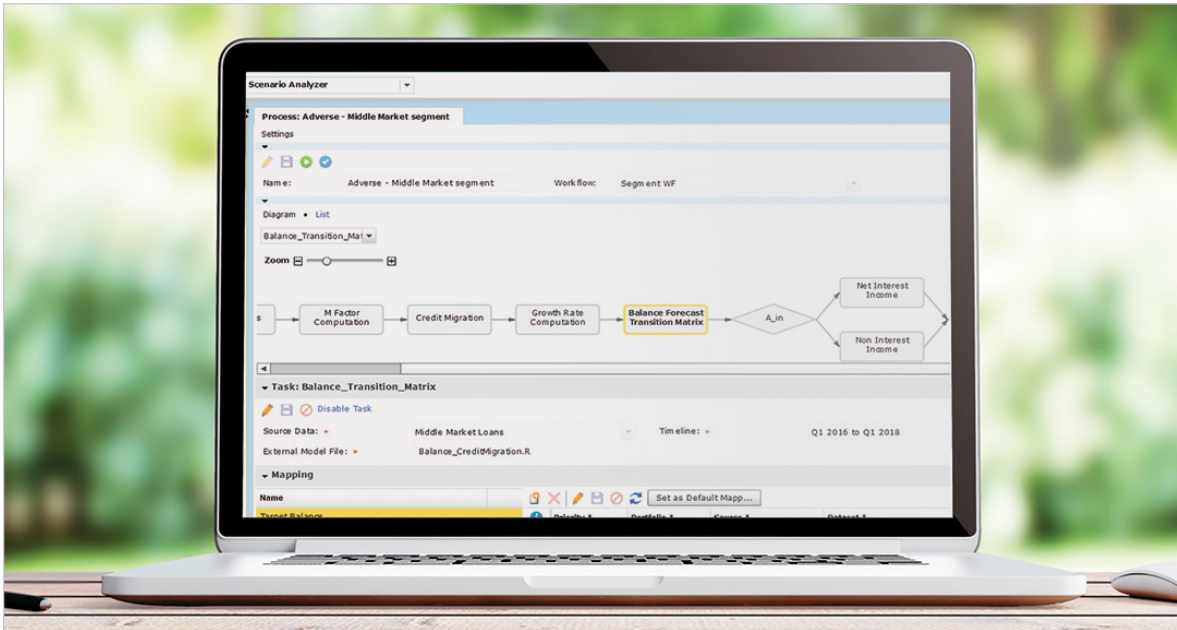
Scenario Analyzer

Process: Adverse - Middle Market segment

Settings

Name: Adverse - Middle Market segment

Workflow: Segment WF

Diagram • List

Balance_Transition_Ma

Zoom

s

M Factor Computation

Credit Migration

Growth Rate Computation

Balance Forecast Transition Matrix

A_in

Net Interest Income

Non Interest Income

Task: Balance_Transition_Matrix

Disable Task

Source Data: *

Middle Market Loans

Timeline: *

Q1 2016 to Q1 2018

External Model File: *

Balance_CreditMigration.R

Mapping

Name

Set as Default Mapp...

Target Balance

Priority

Portfolio

Source

Dataset